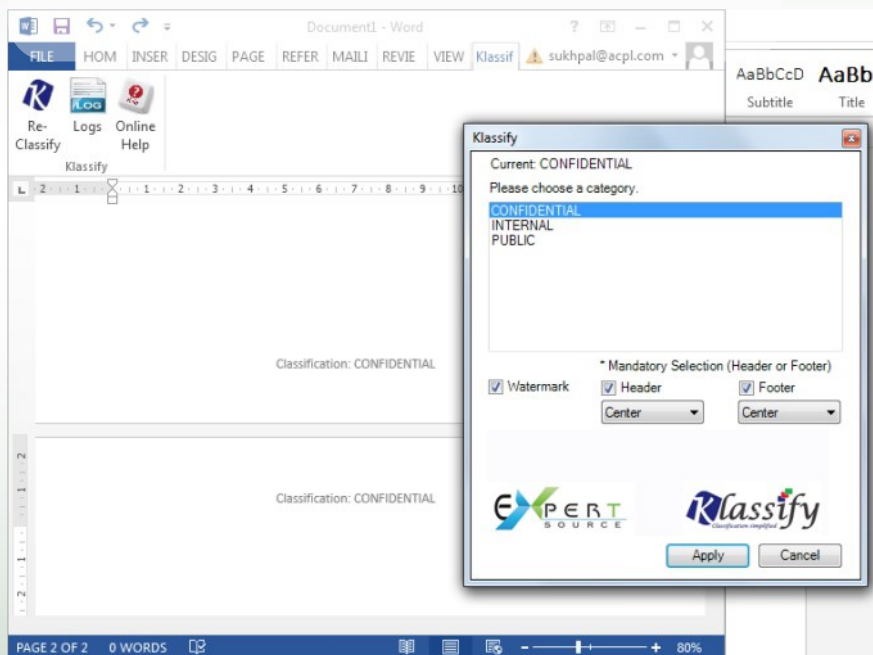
Document1 - Word

? – □ ×

FILE HOM INSER DESIG PAGE REFER MAILI REVIE VIEW Klassif sukhpal@acpl.com

Re-Classify Logs Online Help

Klassify

AaBbCcD AaBb
Subtitle Title

Classification: CONFIDENTIAL

Classification: CONFIDENTIAL

Klassify

Current: CONFIDENTIAL

Please choose a category.

CONFIDENTIAL
INTERNAL
PUBLIC

* Mandatory Selection (Header or Footer)

Watermark Header Footer

Center Center

EXPERT SOURCE

Klassify
Classification simplified

Apply Cancel

PAGE 2 OF 2 0 WORDS 80%